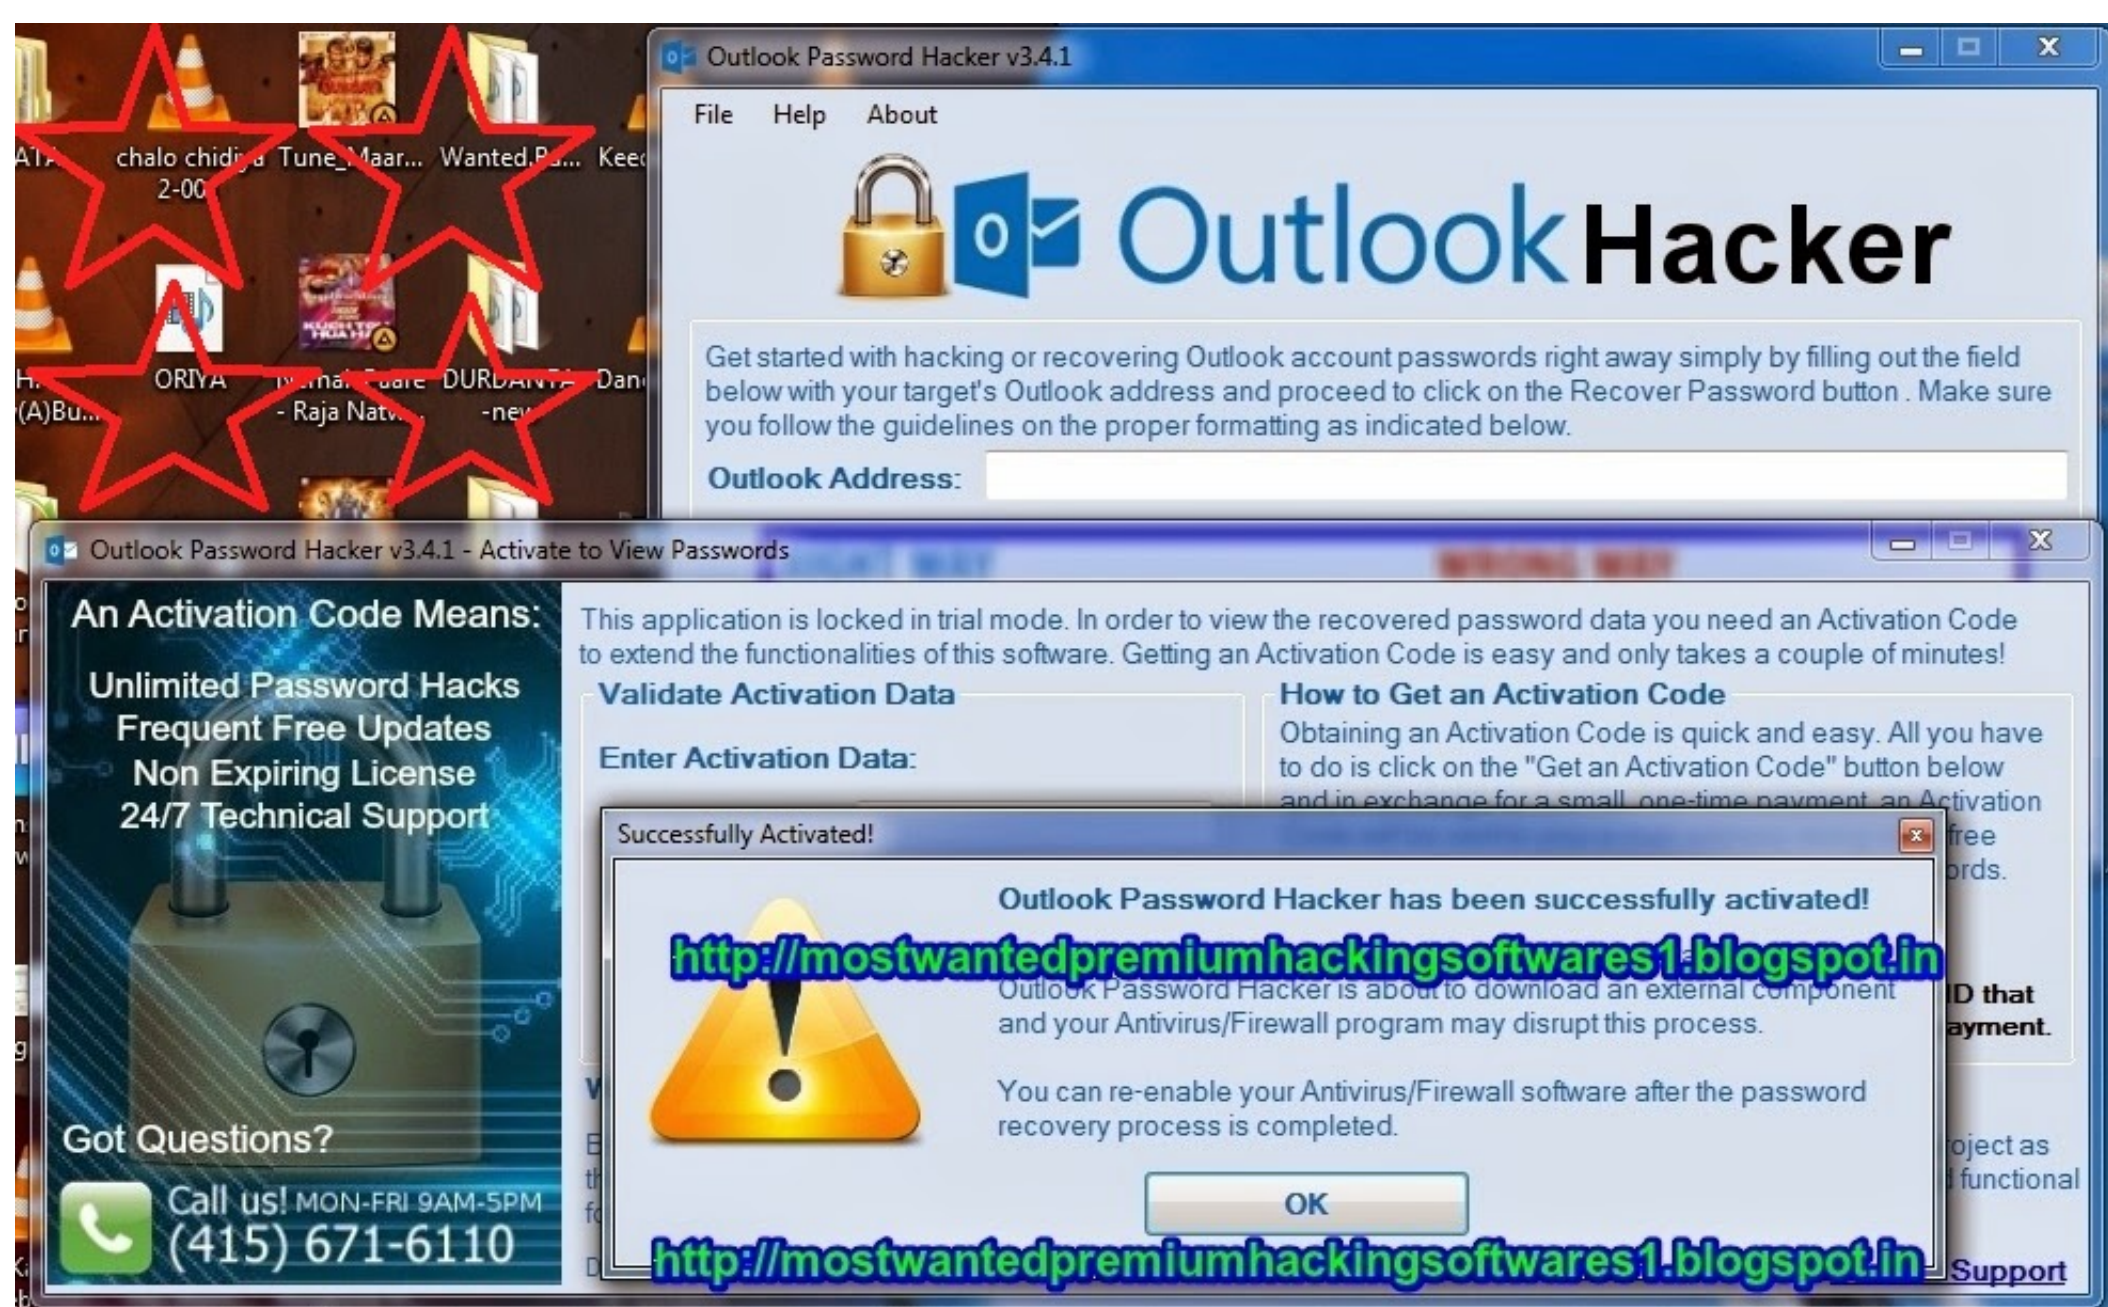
AT chalo chidiya 2-00 Tune_Maar... Wanted.P... Kee

H (A)Bu... ORIYA - Raja Natv... DURDANTA -new Dan

Outlook Password Hacker v3.4.1

File Help About

Outlook Hacker

Get started with hacking or recovering Outlook account passwords right away simply by filling out the field below with your target's Outlook address and proceed to click on the Recover Password button . Make sure you follow the guidelines on the proper formatting as indicated below.

Outlook Address:

Outlook Password Hacker v3.4.1 - Activate to View Passwords

An Activation Code Means:

Unlimited Password Hacks
Frequent Free Updates
Non Expiring License
24/7 Technical Support

Got Questions?

Call us! MON-FRI 9AM-5PM
(415) 671-6110

This application is locked in trial mode. In order to view the recovered password data you need an Activation Code to extend the functionalities of this software. Getting an Activation Code is easy and only takes a couple of minutes!

Validate Activation Data

Enter Activation Data:

How to Get an Activation Code

Obtaining an Activation Code is quick and easy. All you have to do is click on the "Get an Activation Code" button below and in exchange for a small, one-time payment, an Activation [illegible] free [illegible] ords.

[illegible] D that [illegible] ayment.

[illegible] oject as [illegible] functional

Support

Successfully Activated!

Outlook Password Hacker has been successfully activated!

http://mostwantedpremiumhackingsoftwares1.blogspot.in

Outlook Password Hacker is about to download an external component and your Antivirus/Firewall program may disrupt this process.

You can re-enable your Antivirus/Firewall software after the password recovery process is completed.

OK

http://mostwantedpremiumhackingsoftwares1.blogspot.in